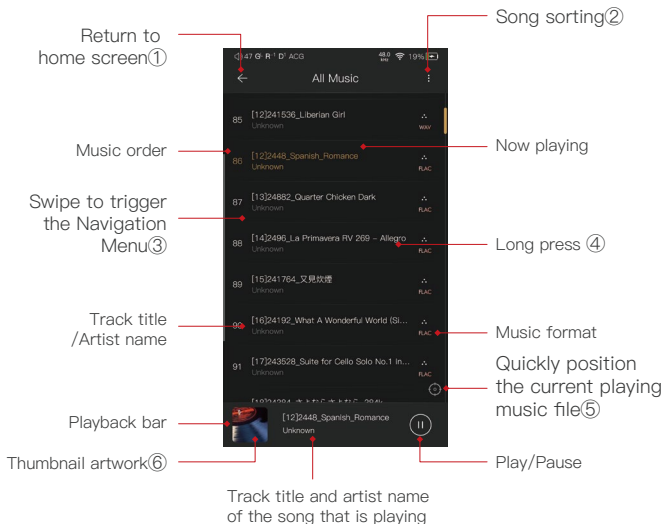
Return to home screen①

Song sorting②

47 G R D ACG 48.0 19%

All Music

Music order

85 [12]241536_Liberian Girl Unknown WAV

Now playing

86 [12]2448_Spanish_Romance Unknown FLAC

Swipe to trigger the Navigation Menu③

87 [13]24882_Quarter Chicken Dark Unknown FLAC

88 [14]2496_La Primavera RV 269 - Allegro Unknown FLAC

Long press ④

89 [15]241764_又見炊煙 Unknown FLAC

Track title /Artist name

90 [16]24192_What A Wonderful World (Si... Unknown FLAC

Music format

91 [17]243528_Suite for Cello Solo No.1 In... Unknown FLAC

Quickly position the current playing music file⑤

Playback bar

[12]2448_Spanish_Romance Unknown

Thumbnail artwork⑥

Play/Pause

Track title and artist name of the song that is playing